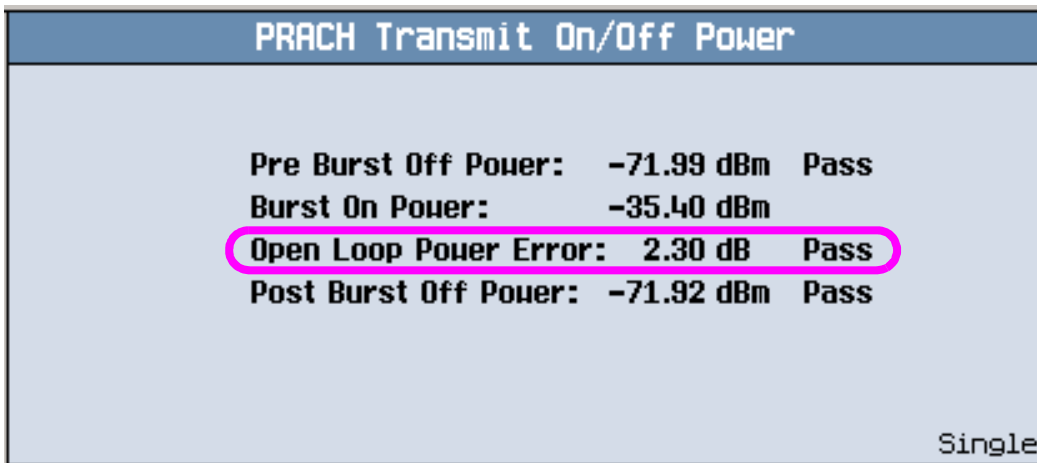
PRACH Transmit On/Off Power

| | | |
|---|---|---|
| Pre Burst Off Power: | -71.99 dBm | Pass |
| Burst On Power: | -35.40 dBm | |
| Open Loop Power Error: | 2.30 dB | Pass |
| Post Burst Off Power: | -71.92 dBm | Pass |

Single